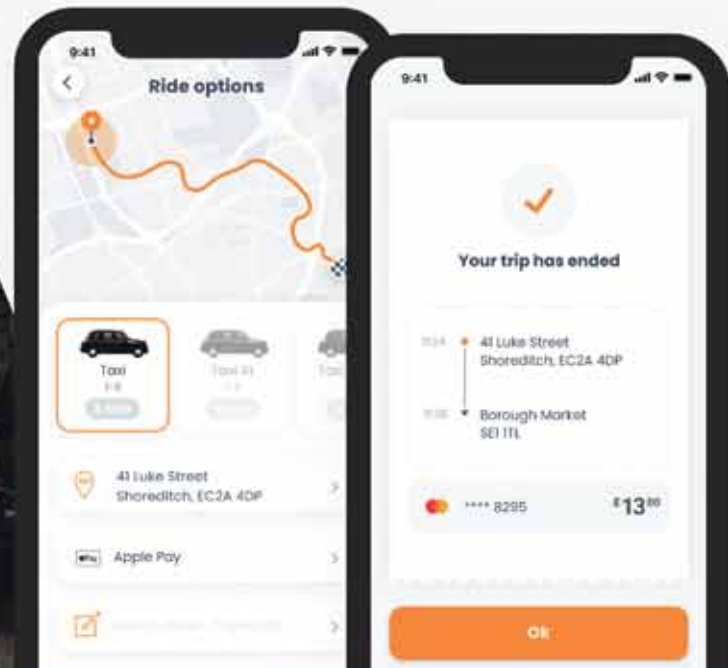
9:41

Ride options

Taxi

1-4

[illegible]

Taxi XL

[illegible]

41 Luke Street
Shoreditch, EC2A 4DP

Apple Pay

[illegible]

9:41

Your trip has ended

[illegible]

41 Luke Street
Shoreditch, EC2A 4DP

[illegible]

Borough Market
SE1 1TL

**** 8295

£13$^{00}$

Ok